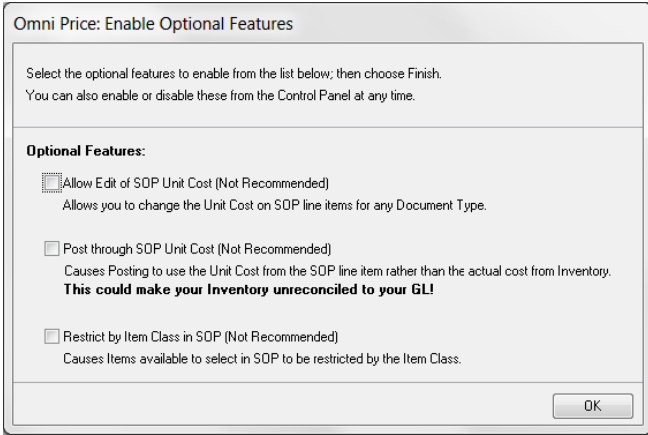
Omni Price: Enable Optional Features

Select the optional features to enable from the list below; then choose Finish.
You can also enable or disable these from the Control Panel at any time.

Optional Features:

Allow Edit of SOP Unit Cost (Not Recommended)
Allows you to change the Unit Cost on SOP line items for any Document Type.

Post through SOP Unit Cost (Not Recommended)
Causes Posting to use the Unit Cost from the SOP line item rather than the actual cost from Inventory.
This could make your Inventory unreconciled to your GL!

Restrict by Item Class in SOP (Not Recommended)
Causes Items available to select in SOP to be restricted by the Item Class.

OK